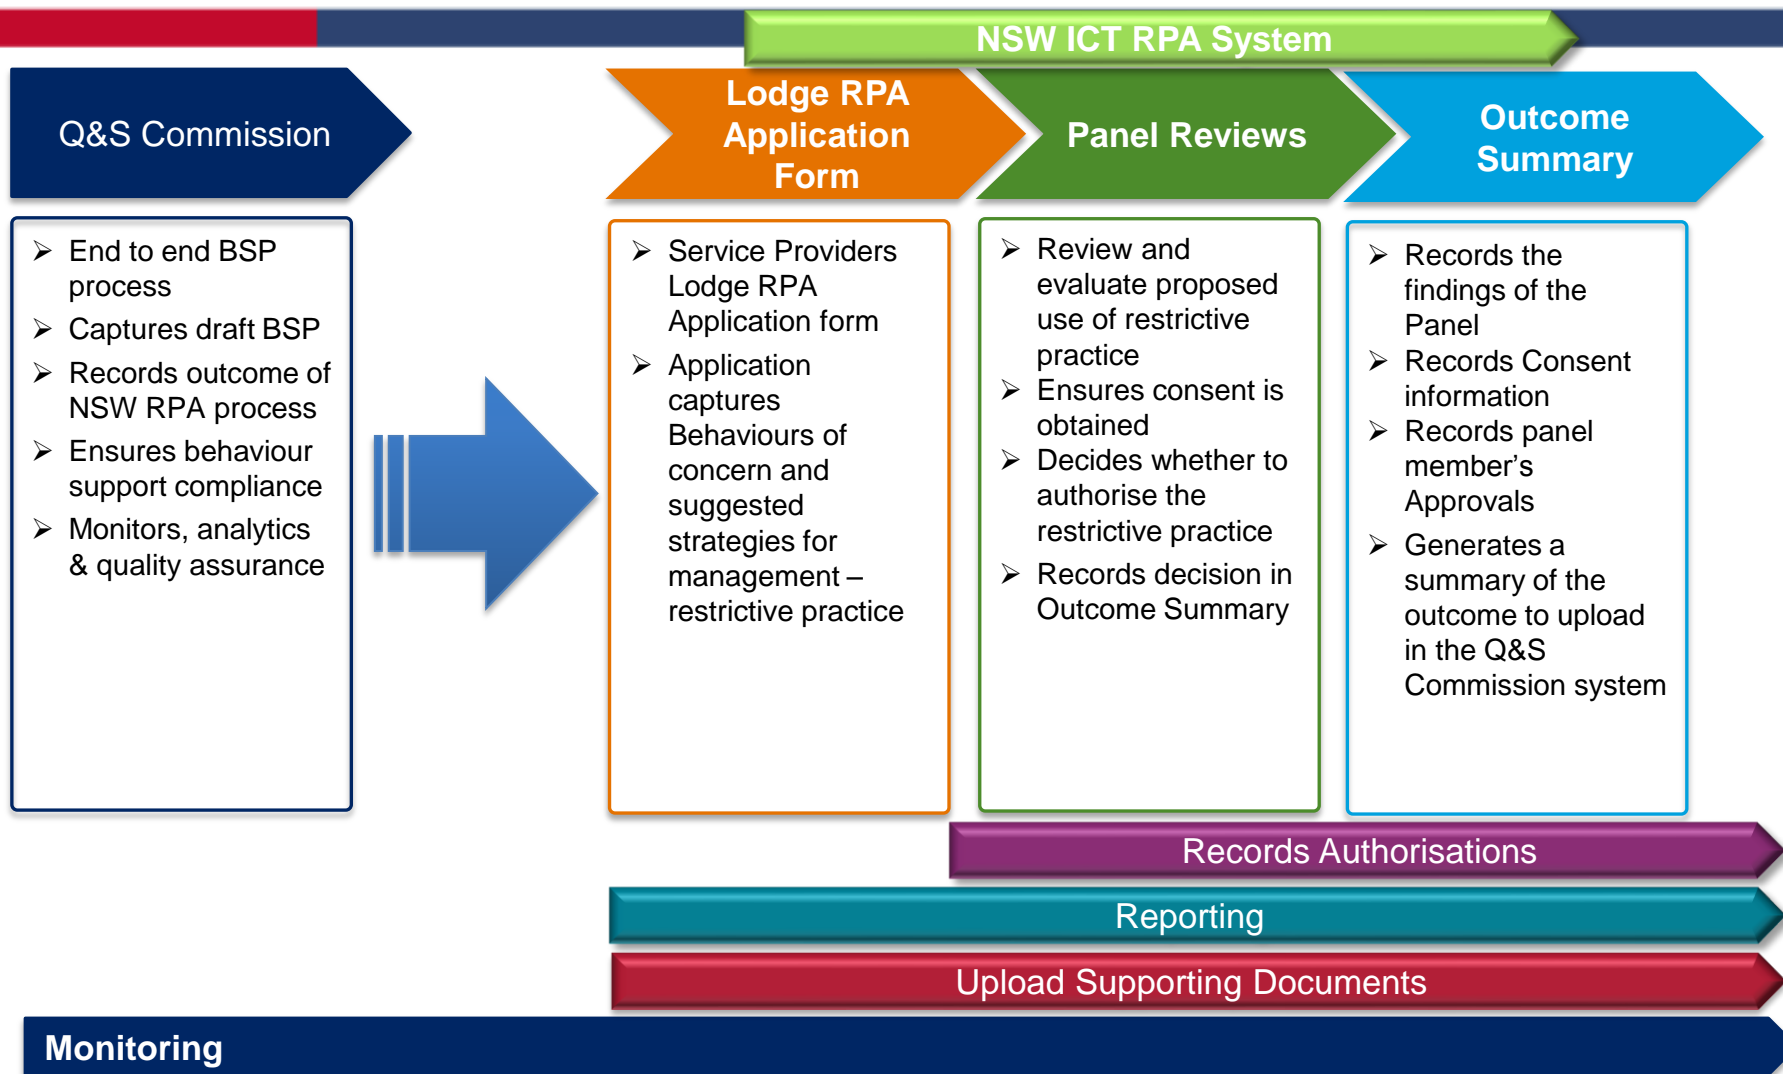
NSW ICT RPA System

Q&S Commission

Lodge RPA Application Form

Panel Reviews

Outcome Summary

➢ End to end BSP process
➢ Captures draft BSP
➢ Records outcome of NSW RPA process
➢ Ensures behaviour support compliance
➢ Monitors, analytics & quality assurance

➢ Service Providers Lodge RPA Application form
➢ Application captures Behaviours of concern and suggested strategies for management – restrictive practice

➢ Review and evaluate proposed use of restrictive practice
➢ Ensures consent is obtained
➢ Decides whether to authorise the restrictive practice
➢ Records decision in Outcome Summary

➢ Records the findings of the Panel
➢ Records Consent information
➢ Records panel member's Approvals
➢ Generates a summary of the outcome to upload in the Q&S Commission system

Records Authorisations

Reporting

Upload Supporting Documents

Monitoring